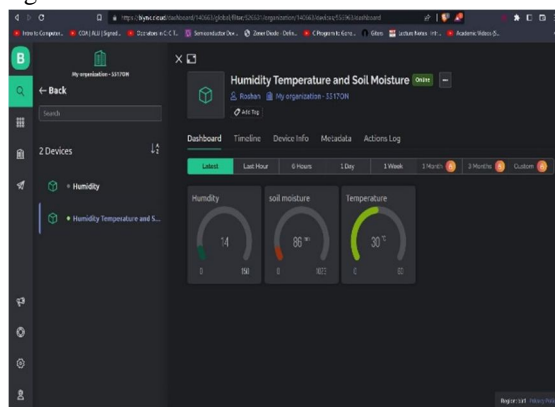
https://blynk.cloud/dashboard/140663/global/filter/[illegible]/organization/140663/devices/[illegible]/dashboard

Intro to Compute... COX | RUI | Signed... Donations in C C T... Semiconductor Dev... Zener Diode : Defin... C Programs to Gene... Gitam Lecture Notes : Intr... Academic Videos (L...

B

My organization - 3317ON

← Back

Search

2 Devices

Humidity

Humidity Temperature and S...

Humidity Temperature and Soil Moisture Online

Roshan My organization - 3317ON

Add Tag

Dashboard Timeline Device Info Metadata Actions Log

Latest Last Hour 6 Hours 1 Day 1 Week 1 Month 3 Months Custom

Humdity
14
0 150

soil moisture
86
0 1023

Temperature
30°C
0 60

Region: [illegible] Privacy Policy